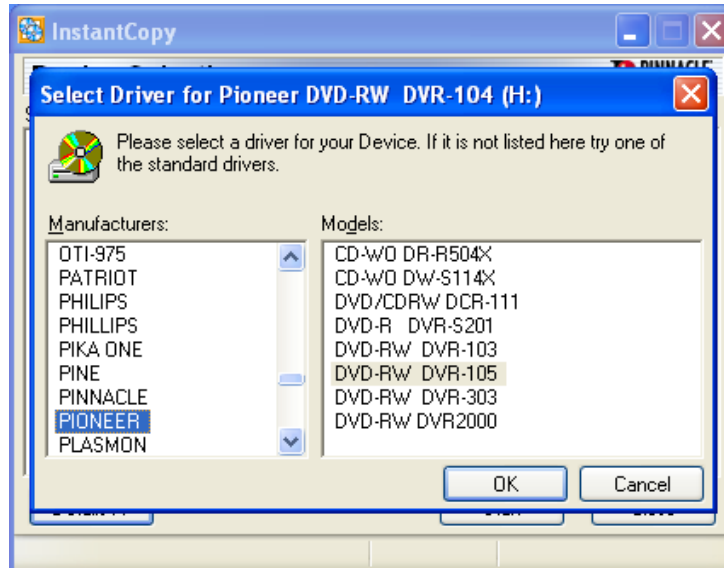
InstantCopy

Select Driver for Pioneer DVD-RW DVR-104 (H:)

Please select a driver for your Device. If it is not listed here try one of the standard drivers.

Manufacturers:
OTI-975
PATRIOT
PHILIPS
PHILLIPS
PIKA ONE
PINE
PINNACLE
PIONEER
PLASMON

Models:
CD-WO DR-R504X
CD-WO DW-S114X
DVD/CDRW DCR-111
DVD-R DVR-S201
DVD-RW DVR-103
DVD-RW DVR-105
DVD-RW DVR-303
DVD-RW DVR2000

OK
Cancel